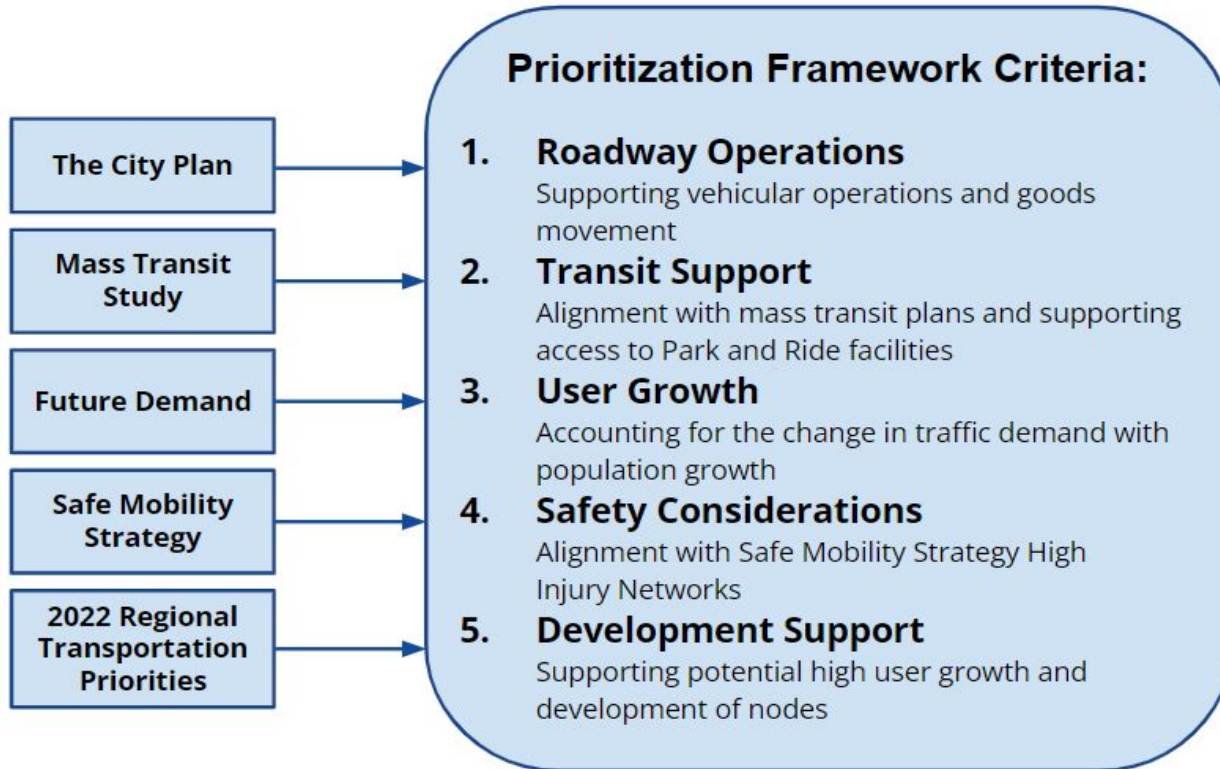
The City Plan

Mass Transit Study

Future Demand

Safe Mobility Strategy

2022 Regional Transportation Priorities

Prioritization Framework Criteria:

1. Roadway Operations
Supporting vehicular operations and goods movement

2. Transit Support
Alignment with mass transit plans and supporting access to Park and Ride facilities

3. User Growth
Accounting for the change in traffic demand with population growth

4. Safety Considerations
Alignment with Safe Mobility Strategy High Injury Networks

5. Development Support
Supporting potential high user growth and development of nodes